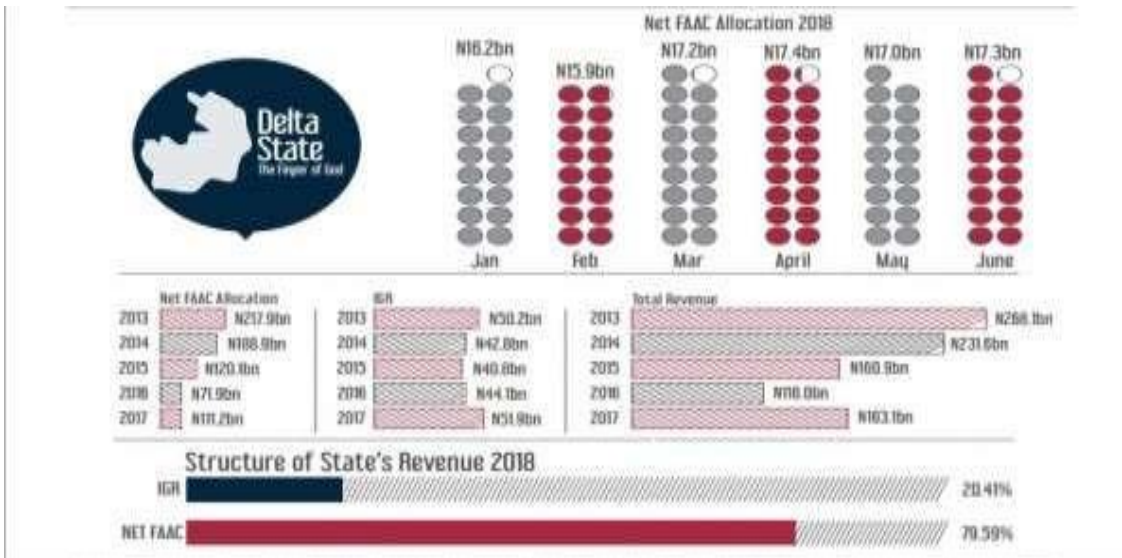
Delta State
The Finger of God

Net FAAC Allocation 2018

| N16.2bn | N15.9bn | N17.2bn | N17.4bn | N17.0bn | N17.3bn |
|---|---|---|---|---|---|
| Jan | Feb | Mar | April | May | June |

Net FAAC Allocation
| | |
|---|---|
| 2013 | N217.9bn |
| 2014 | N188.9bn |
| 2015 | N120.1bn |
| 2016 | N71.9bn |
| 2017 | N111.2bn |

IGR
| | |
|---|---|
| 2013 | N50.2bn |
| 2014 | N42.8bn |
| 2015 | N40.8bn |
| 2016 | N44.1bn |
| 2017 | N51.9bn |

Total Revenue
| | |
|---|---|
| 2013 | N268.1bn |
| 2014 | N231.6bn |
| 2015 | N160.9bn |
| 2016 | N116.0bn |
| 2017 | N163.1bn |

Structure of State's Revenue 2018

IGR 20.41%

NET FAAC 79.59%